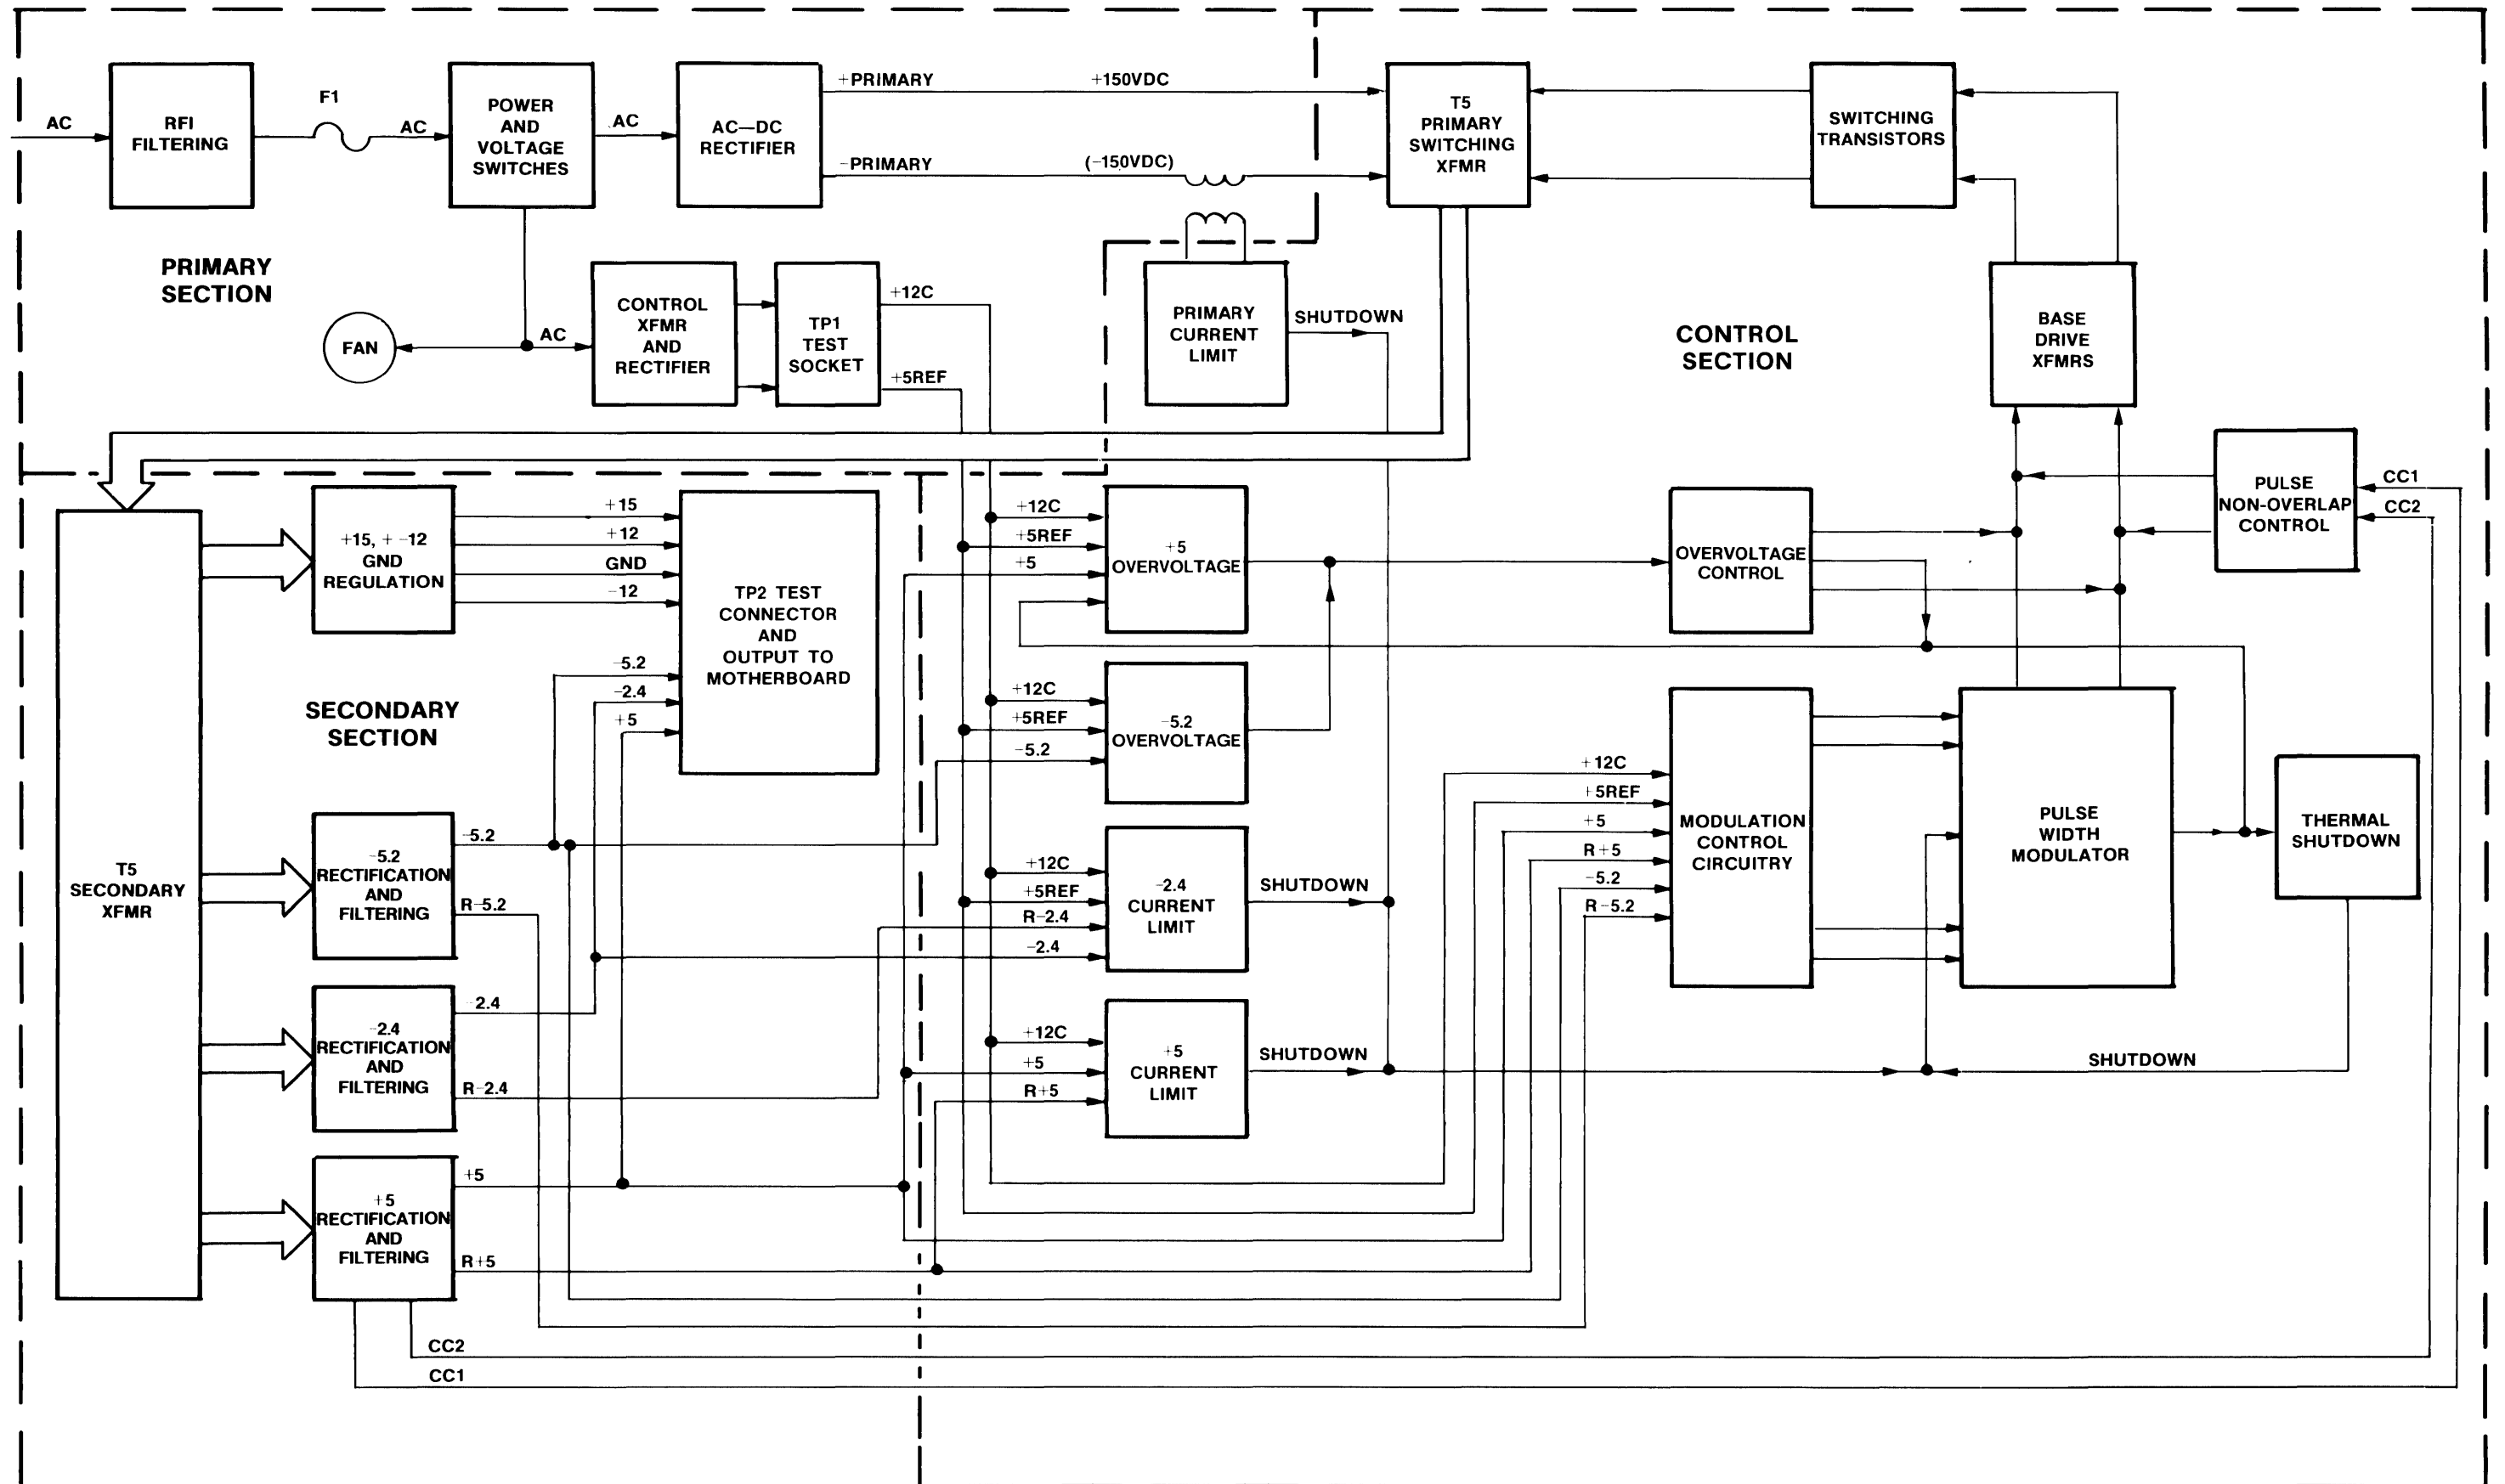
AC
RFI FILTERING
F1
AC
POWER AND VOLTAGE SWITCHES
AC
AC—DC RECTIFIER
+PRIMARY
+150VDC
–PRIMARY
(–150VDC)
T5 PRIMARY SWITCHING XFMR
SWITCHING TRANSISTORS

PRIMARY SECTION

FAN
AC
CONTROL XFMR AND RECTIFIER
TP1 TEST SOCKET
+12C
+5REF
PRIMARY CURRENT LIMIT
SHUTDOWN

CONTROL SECTION

BASE DRIVE XFMRS

PULSE NON-OVERLAP CONTROL
CC1
CC2

T5 SECONDARY XFMR

+15, + –12 GND REGULATION
+15
+12
GND
–12
TP2 TEST CONNECTOR AND OUTPUT TO MOTHERBOARD
–5.2
–2.4
+5

SECONDARY SECTION

+12C
+5REF
+5
+5 OVERVOLTAGE
OVERVOLTAGE CONTROL

+12C
+5REF
–5.2
–5.2 OVERVOLTAGE

+12C
+5REF
+5
R+5
–5.2
R–5.2
MODULATION CONTROL CIRCUITRY
PULSE WIDTH MODULATOR
THERMAL SHUTDOWN

–5.2 RECTIFICATION AND FILTERING
–5.2
R–5.2

+12C
+5REF
R–2.4
–2.4
–2.4 CURRENT LIMIT
SHUTDOWN

–2.4 RECTIFICATION AND FILTERING
–2.4
R–2.4

+12C
+5
R+5
+5 CURRENT LIMIT
SHUTDOWN
SHUTDOWN

+5 RECTIFICATION AND FILTERING
+5
R+5
CC2
CC1